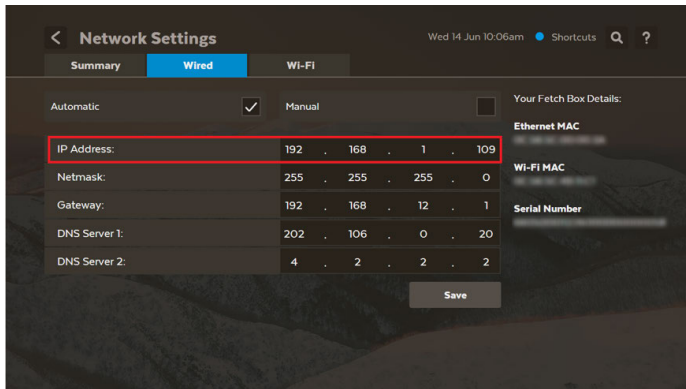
< Network Settings

Wed 14 Jun 10:06am Shortcuts ?

Summary Wired Wi-Fi

Automatic Manual

| IP Address: | 192 | . | 168 | . | 1 | . | 109 |
|---|---|---|---|---|---|---|---|
| Netmask: | 255 | . | 255 | . | 255 | . | 0 |
| Gateway: | 192 | . | 168 | . | 12 | . | 1 |
| DNS Server 1: | 202 | . | 106 | . | 0 | . | 20 |
| DNS Server 2: | 4 | . | 2 | . | 2 | . | 2 |

Save

Your Fetch Box Details:

Ethernet MAC
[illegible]

Wi-Fi MAC
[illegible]

Serial Number
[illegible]